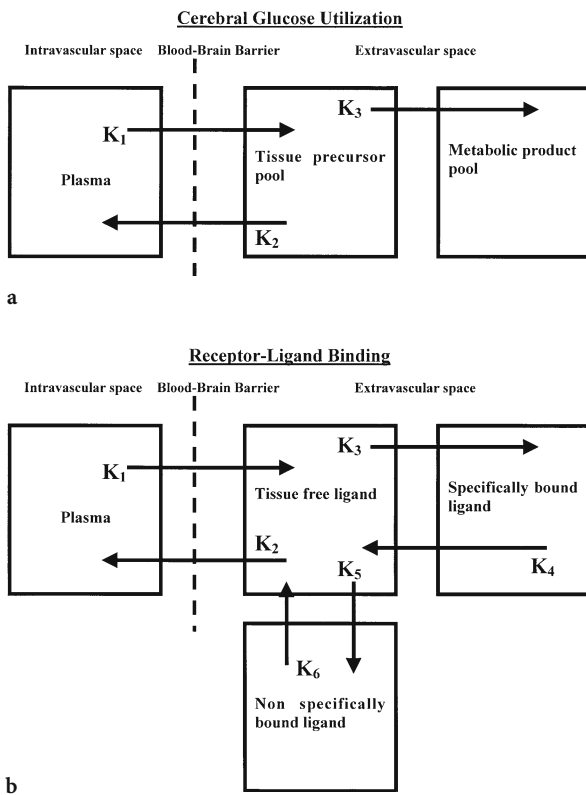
Cerebral Glucose Utilization

Intravascular space

Blood-Brain Barrier

Extravascular space

$K_1$

Plasma

$K_2$

$K_3$

Tissue precursor pool

Metabolic product pool

a

Receptor-Ligand Binding

Intravascular space

Blood-Brain Barrier

Extravascular space

$K_1$

Plasma

$K_2$

$K_3$

Tissue free ligand

Specifically bound ligand

$K_4$

$K_5$

$K_6$

Non specifically bound ligand

b